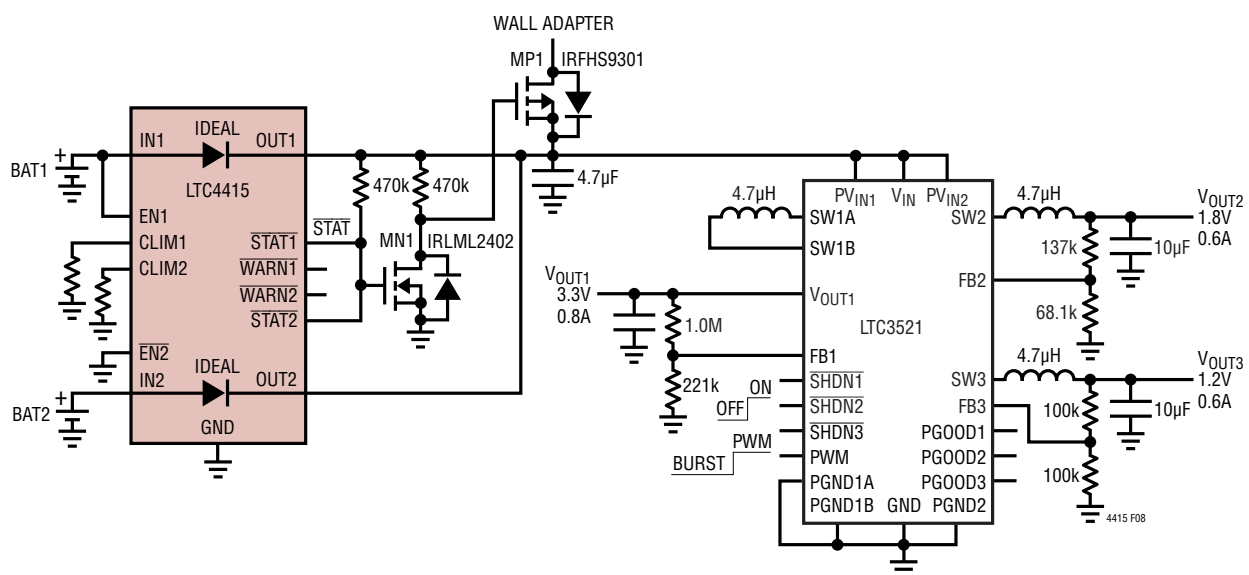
WALL ADAPTER

MP1 IRFHS9301

BAT1

IN1

IDEAL

OUT1

LTC4415

EN1

CLIM1

CLIM2

$\overline{EN2}$

IN2

IDEAL

OUT2

GND

BAT2

$\overline{STAT1}$

$\overline{WARN1}$

$\overline{WARN2}$

$\overline{STAT2}$

$\overline{STAT}$

470k

470k

MN1 IRLML2402

4.7µF

4.7µH

$PV_{IN1}$ $V_{IN}$ $PV_{IN2}$

SW1A

SW1B

$V_{OUT1}$

3.3V

0.8A

1.0M

221k

$V_{OUT1}$

FB1

LTC3521

ON

OFF

PWM

BURST

$\overline{SHDN1}$

$\overline{SHDN2}$

$\overline{SHDN3}$

PWM

PGND1A

PGND1B GND PGND2

SW2

FB2

SW3

FB3

PGOOD1

PGOOD2

PGOOD3

4.7µH

137k

68.1k

10µF

$V_{OUT2}$

1.8V

0.6A

4.7µH

100k

100k

10µF

$V_{OUT3}$

1.2V

0.6A

4415 F08